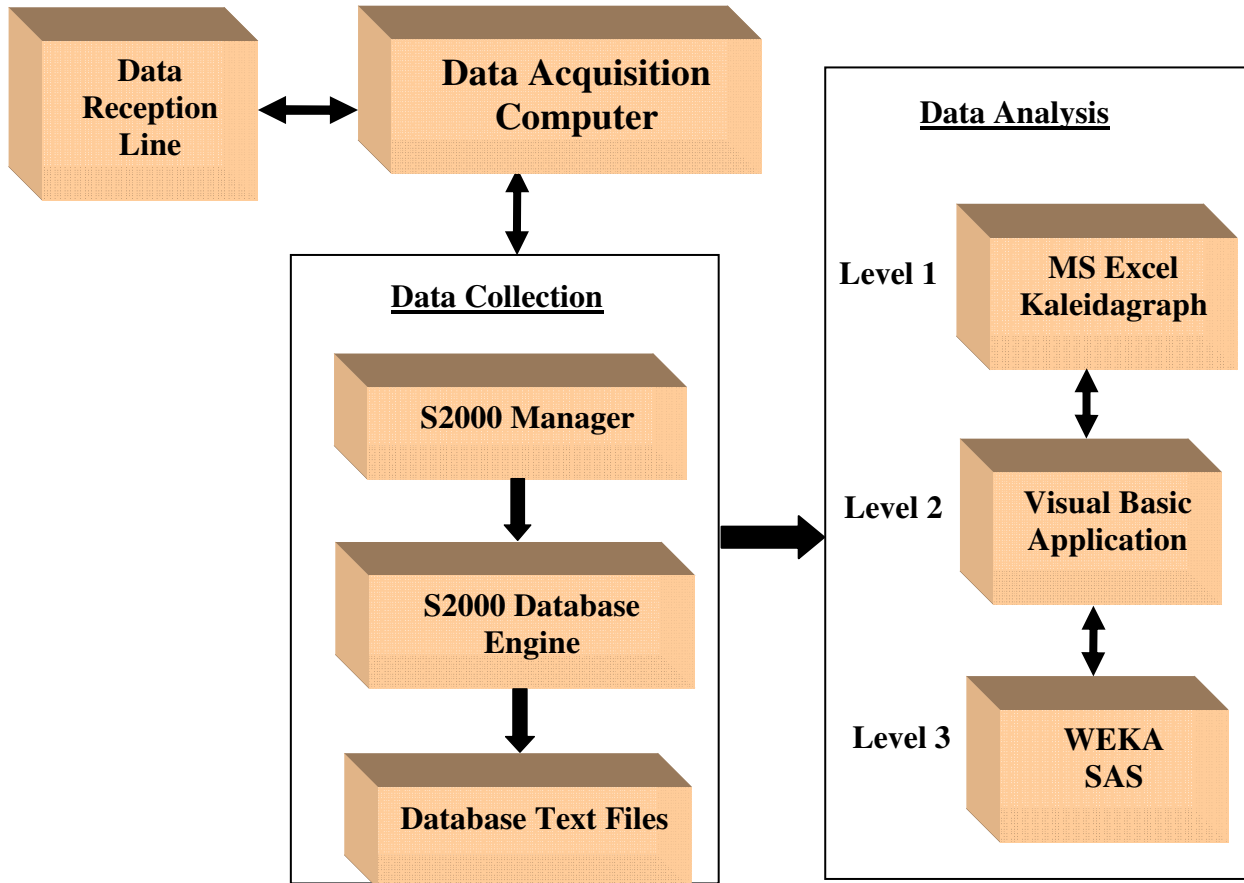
Data Reception Line

Data Acquisition Computer

Data Collection

S2000 Manager

S2000 Database Engine

Database Text Files

Data Analysis

Level 1

MS Excel Kaleidagraph

Level 2

Visual Basic Application

Level 3

WEKA SAS